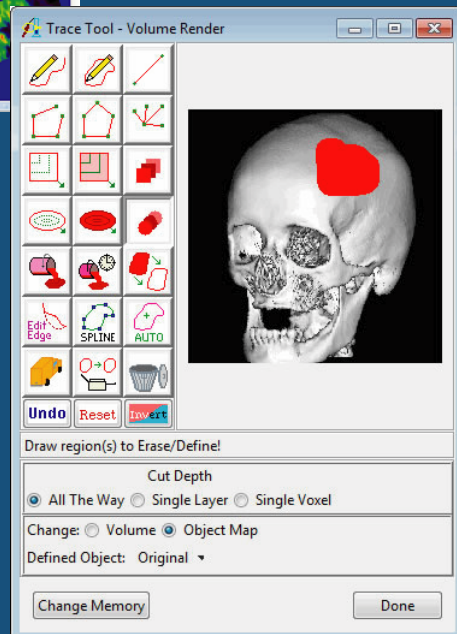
Trace Tool - Volume Render

Edit Edge

SPLINE

AUTO

Undo

Reset

Invert

Draw region(s) to Erase/Define!

Cut Depth

All The Way Single Layer Single Voxel

Change: Volume Object Map

Defined Object: Original

Change Memory

Done